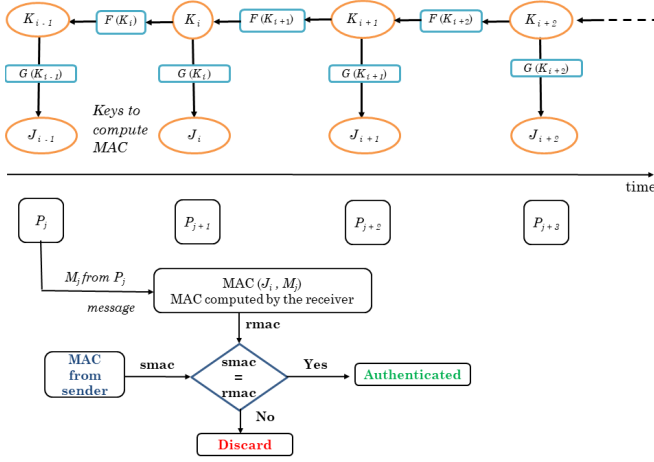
$K_{i-1}$ $F(K_i)$ $K_i$ $F(K_{i+1})$ $K_{i+1}$ $F(K_{i+2})$ $K_{i+2}$

$G(K_{i-1})$ $G(K_i)$ $G(K_{i+1})$ $G(K_{i+2})$

Keys to compute MAC

$J_{i-1}$ $J_i$ $J_{i+1}$ $J_{i+2}$

time

$P_j$ $P_{j+1}$ $P_{j+2}$ $P_{j+3}$

$M_j$ from $P_j$

message

MAC $(J_i, M_j)$
MAC computed by the receiver

rmac

MAC from sender

smac

smac = rmac

Yes

Authenticated

No

Discard